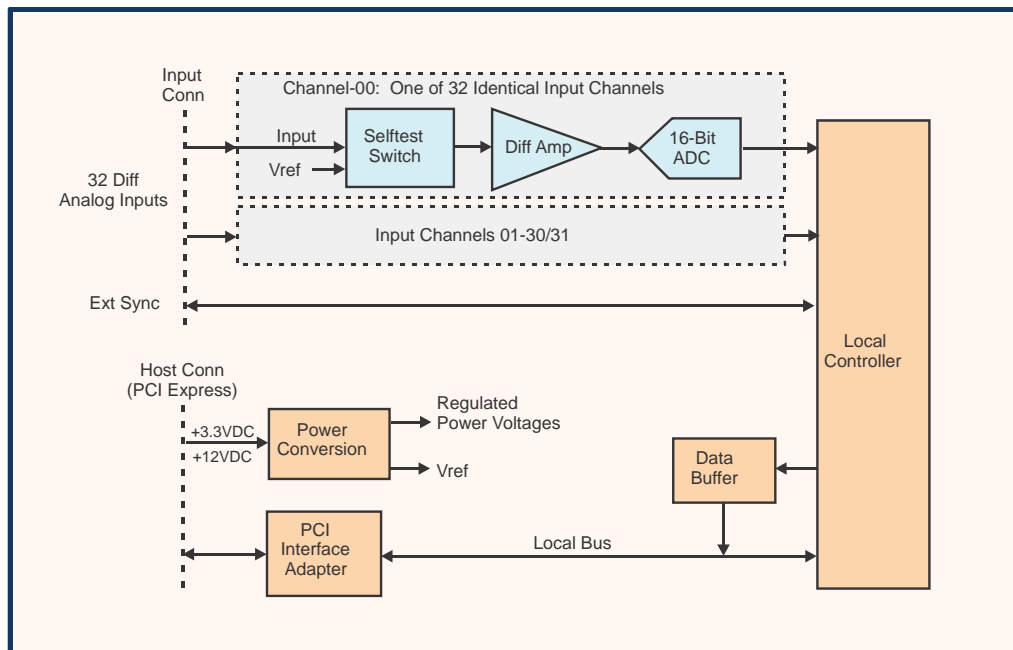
Input Conn

Channel-00: One of 32 Identical Input Channels

Input

Selftest Switch

Vref

Diff Amp

16-Bit ADC

32 Diff Analog Inputs

Input Channels 01-30/31

Ext Sync

Local Controller

Host Conn (PCI Express)

+3.3VDC

+12VDC

Power Conversion

Regulated Power Voltages

Vref

Data Buffer

PCI Interface Adapter

Local Bus